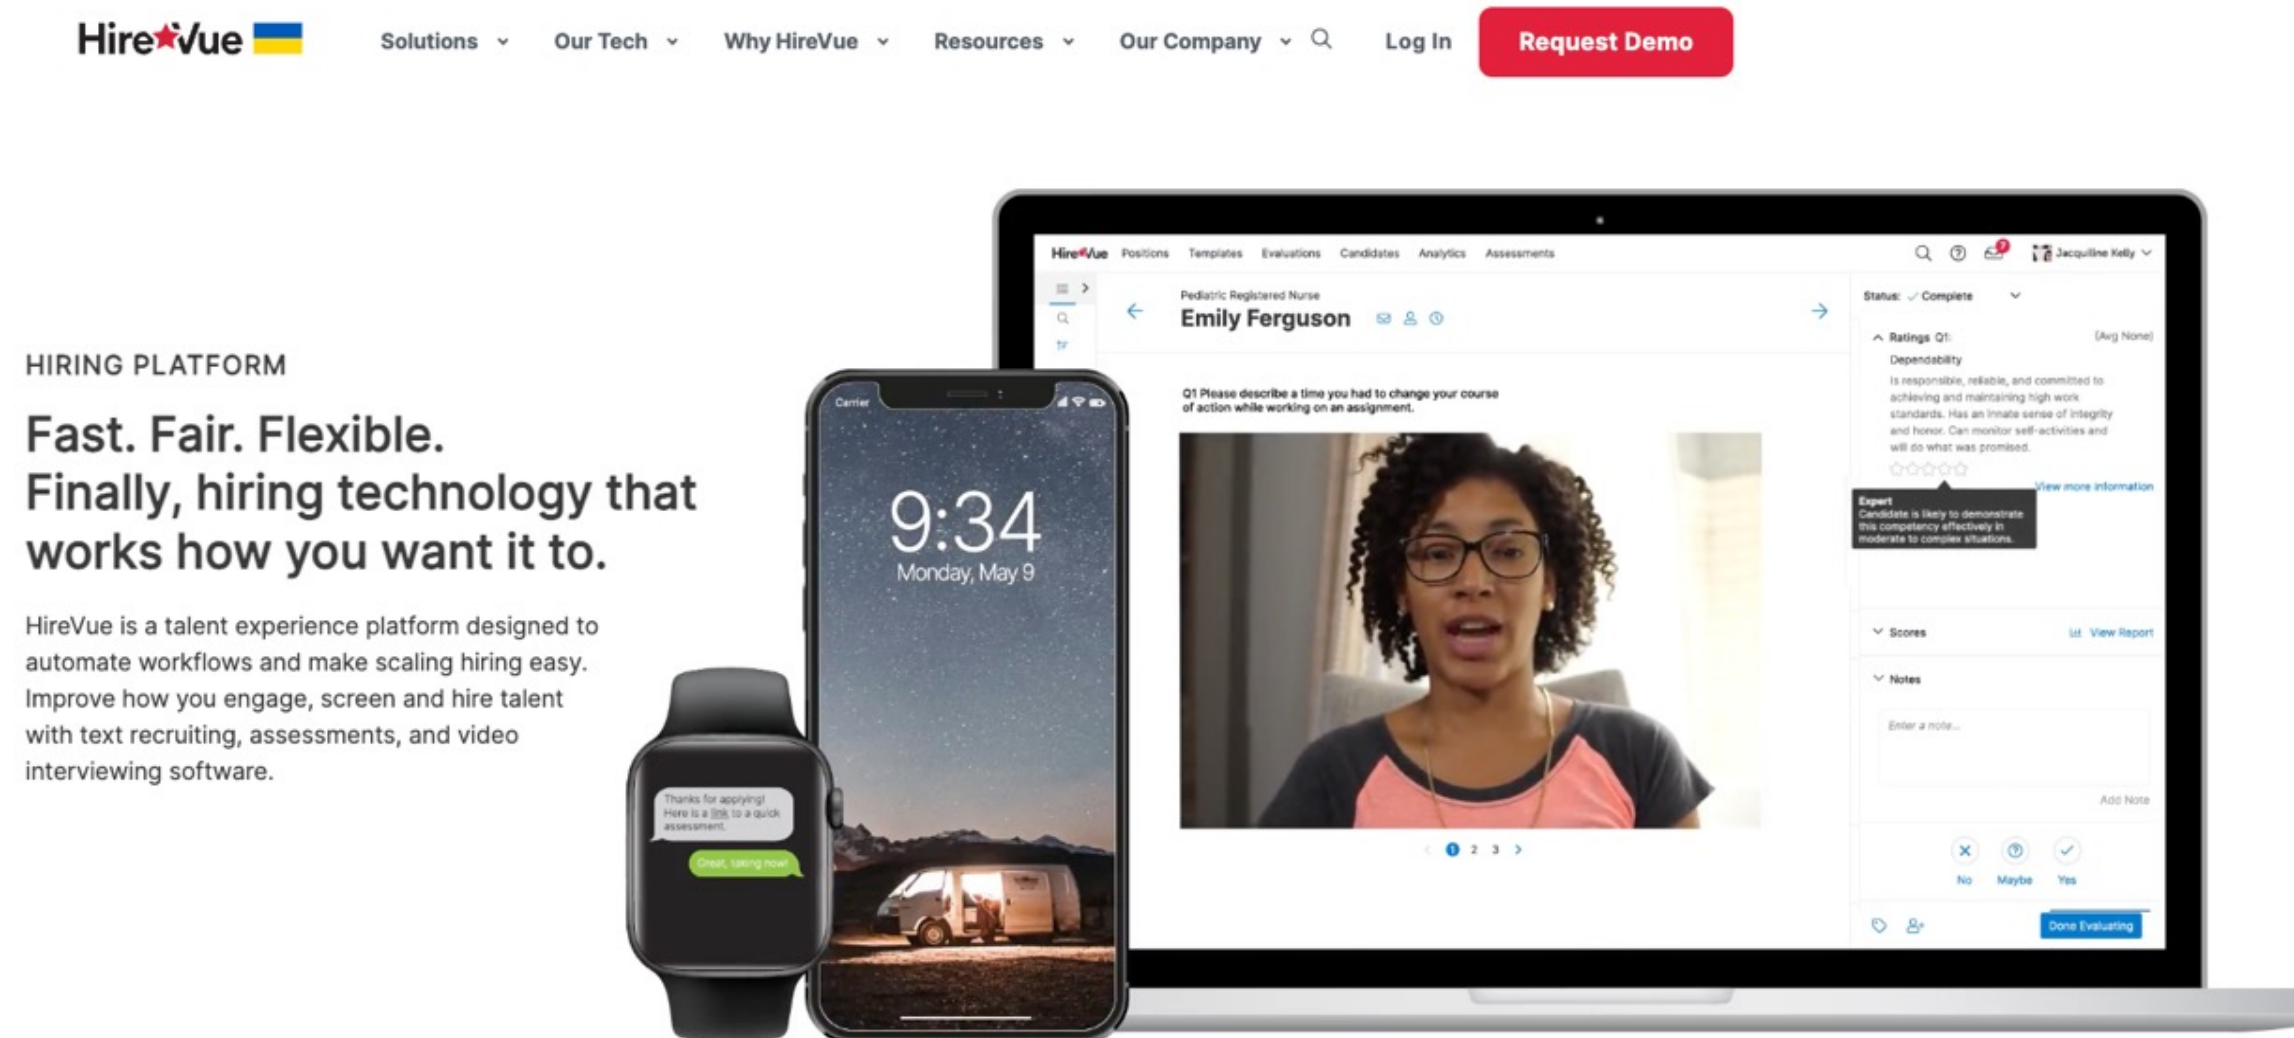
HireVue

Solutions Our Tech Why HireVue Resources Our Company Log In Request Demo

HIRING PLATFORM

Fast. Fair. Flexible. Finally, hiring technology that works how you want it to.

HireVue is a talent experience platform designed to automate workflows and make scaling hiring easy. Improve how you engage, screen and hire talent with text recruiting, assessments, and video interviewing software.

Thanks for applying! Here is a link to a quick assessment.

Great, taking now!

Carrier

9:34
Monday, May 9

HireVue Positions Templates Evaluations Candidates Analytics Assessments

Jacqueline Kelly

Pediatric Registered Nurse
Emily Ferguson

Q1 Please describe a time you had to change your course of action while working on an assignment.

1 2 3

Status: Complete

Ratings Q1: (Avg None)
Dependability
Is responsible, reliable, and committed to achieving and maintaining high work standards. Has an innate sense of integrity and honor. Can monitor self-activities and will do what was promised.

View more information

Expert
Candidate is likely to demonstrate this competency effectively in moderate to complex situations.

Scores View Report

Notes
Enter a note...
Add Note

No Maybe Yes

Done Evaluating